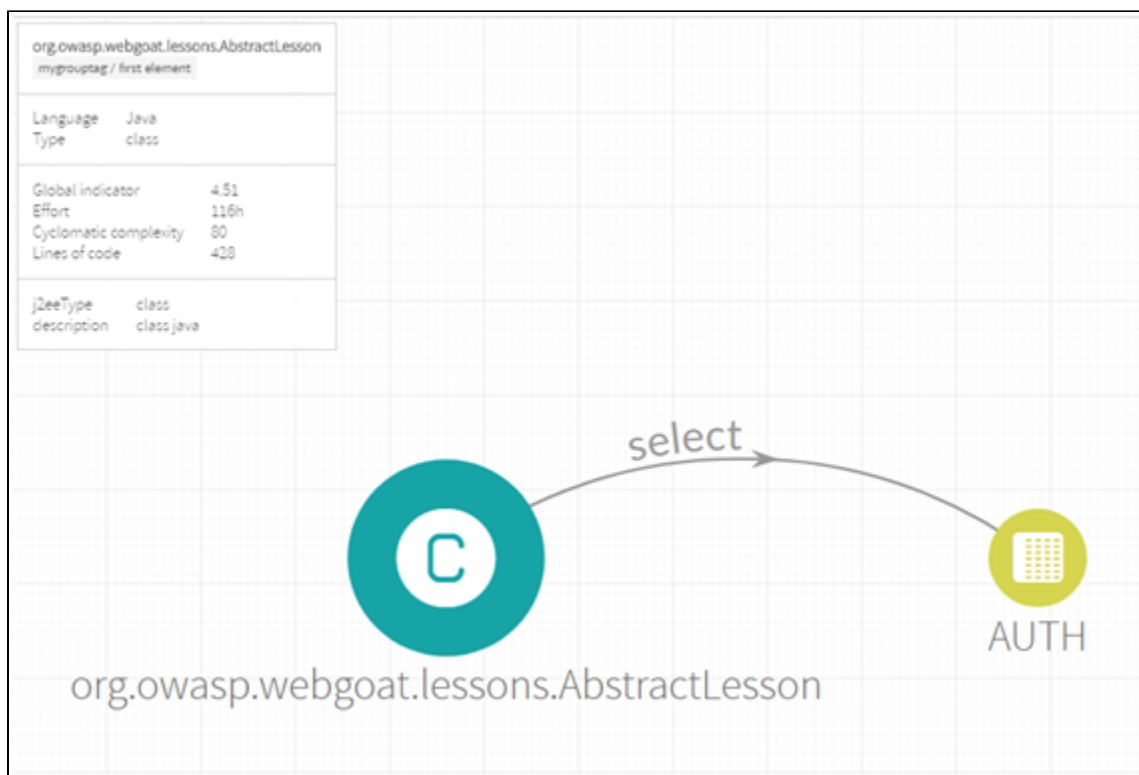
org.owasp.webgoat.lessons.AbstractLesson
mygrouptag / first element

Language Java
Type class

Global indicator 4.51
Effort 116h
Cyclomatic complexity 80
Lines of code 428

j2eeType class
description class java

select

C

AUTH

org.owasp.webgoat.lessons.AbstractLesson